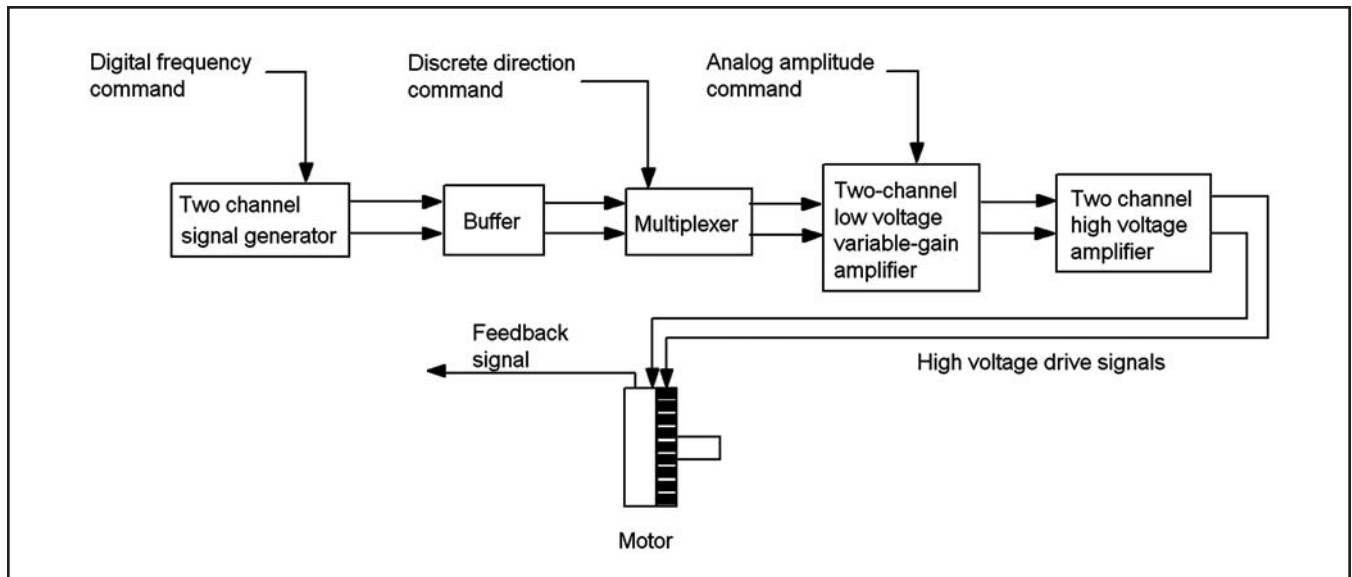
Digital frequency command

Discrete direction command

Analog amplitude command

Two channel signal generator

Buffer

Multiplexer

Two-channel low voltage variable-gain amplifier

Two channel high voltage amplifier

Feedback signal

High voltage drive signals

Motor